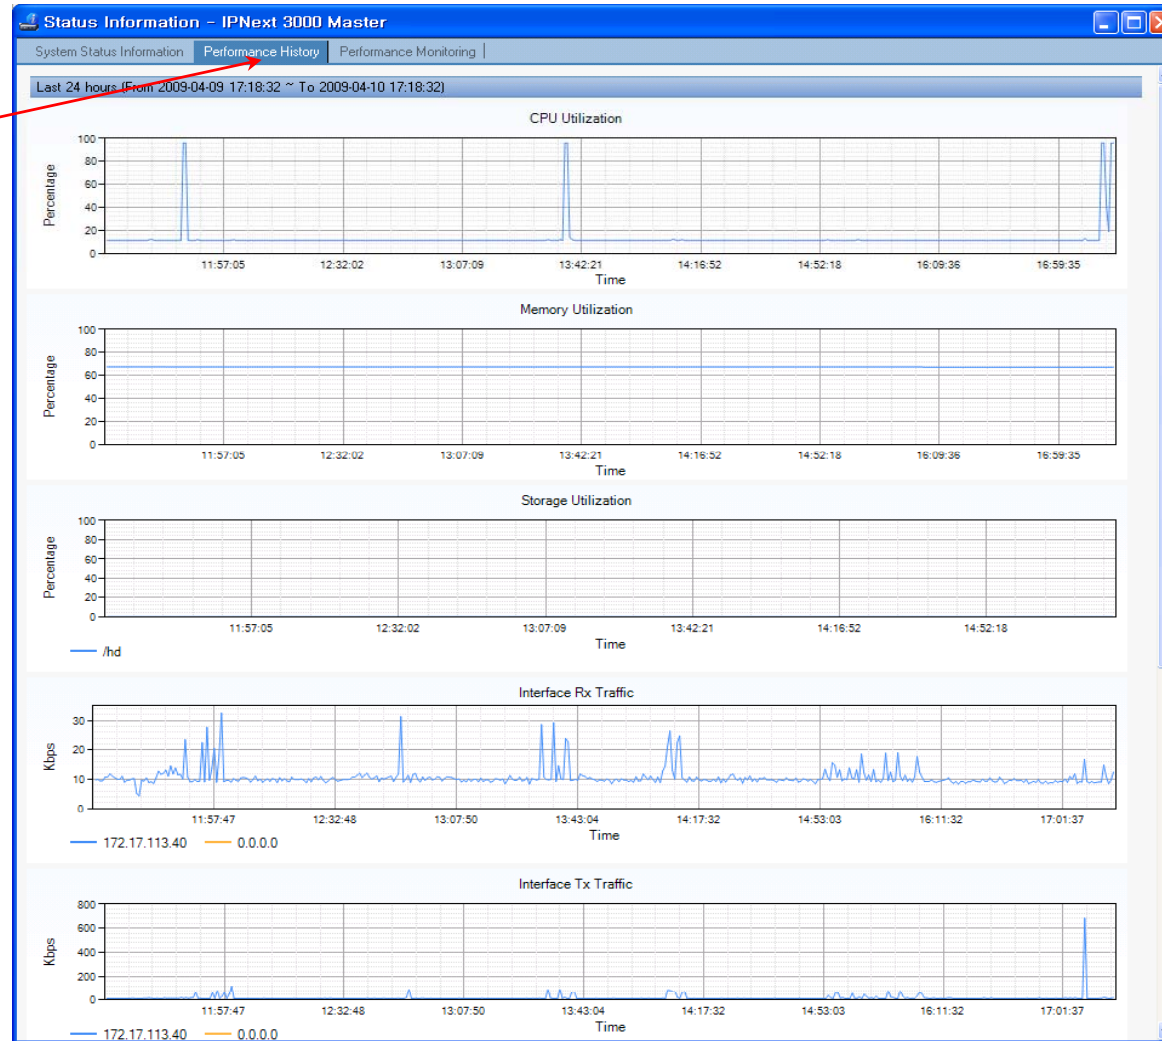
Status Information - IPNext 3000 Master

System Status Information | Performance History | Performance Monitoring

Last 24 hours (From 2009-04-09 17:18:32 ~ To 2009-04-10 17:18:32)

CPU Utilization

Percentage

100
80
60
40
20
0

11:57:05 12:32:02 13:07:09 13:42:21 14:16:52 14:52:18 16:09:36 16:59:35

Time

Memory Utilization

Percentage

100
80
60
40
20
0

11:57:05 12:32:02 13:07:09 13:42:21 14:16:52 14:52:18 16:09:36 16:59:35

Time

Storage Utilization

Percentage

100
80
60
40
20
0

11:57:05 12:32:02 13:07:09 13:42:21 14:16:52 14:52:18

Time

/hd

Interface Rx Traffic

Kbps

30
20
10
0

11:57:47 12:32:48 13:07:50 13:43:04 14:17:32 14:53:03 16:11:32 17:01:37

Time

172.17.113.40 0.0.0.0

Interface Tx Traffic

Kbps

800
600
400
200
0

11:57:47 12:32:48 13:07:50 13:43:04 14:17:32 14:53:03 16:11:32 17:01:37

Time

172.17.113.40 0.0.0.0